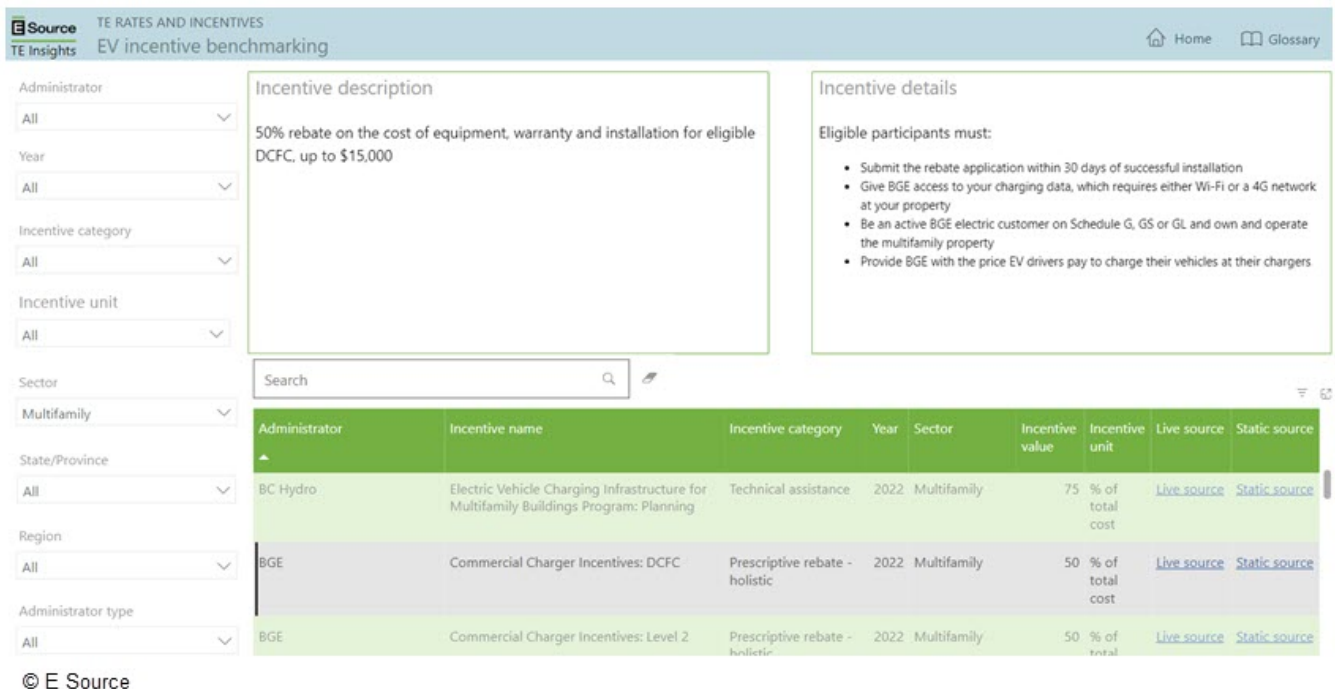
E Source
TE Insights
TE RATES AND INCENTIVES
EV incentive benchmarking

Home Glossary

Administrator
All
Year
All
Incentive category
All
Incentive unit
All
Sector
Multifamily
State/Province
All
Region
All
Administrator type
All

Incentive description

50% rebate on the cost of equipment, warranty and installation for eligible DCFC, up to \$15,000

Incentive details

Eligible participants must:

- Submit the rebate application within 30 days of successful installation
- Give BGE access to your charging data, which requires either Wi-Fi or a 4G network at your property
- Be an active BGE electric customer on Schedule G, GS or GL and own and operate the multifamily property
- Provide BGE with the price EV drivers pay to charge their vehicles at their chargers

Search

| Administrator | Incentive name | Incentive category | Year | Sector | Incentive value | Incentive unit | Live source | Static source |
|---|---|---|---|---|---|---|---|---|
| BC Hydro | Electric Vehicle Charging Infrastructure for Multifamily Buildings Program: Planning | Technical assistance | 2022 | Multifamily | 75 | % of total cost | Live source | Static source |
| BGE | Commercial Charger Incentives: DCFC | Prescriptive rebate - holistic | 2022 | Multifamily | 50 | % of total cost | Live source | Static source |
| BGE | Commercial Charger Incentives: Level 2 | Prescriptive rebate - holistic | 2022 | Multifamily | 50 | % of total | Live source | Static source |

© E Source